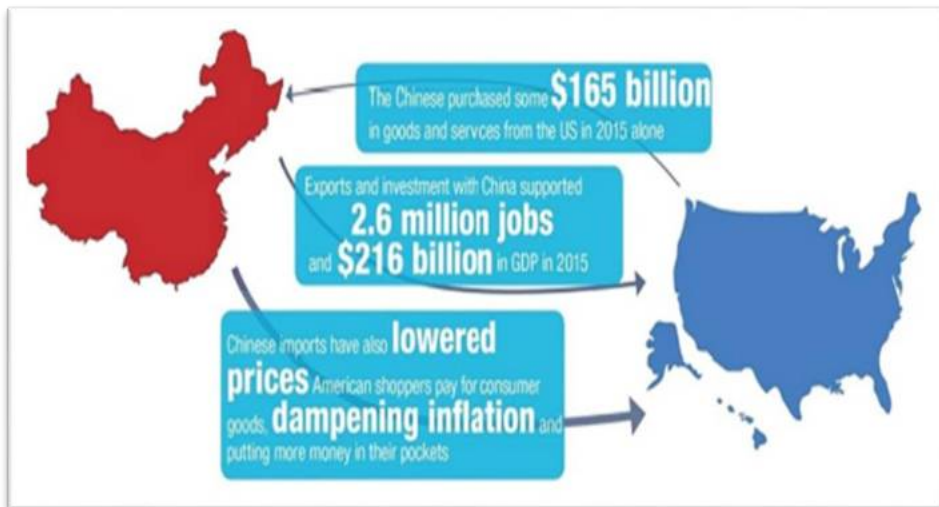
The Chinese purchased some $165 billion in goods and servces from the US in 2015 alone

Exports and investment with China supported 2.6 million jobs and $216 billion in GDP in 2015

Chinese imports have also lowered prices American shoppers pay for consumer goods, dampening inflation and putting more money in their pockets